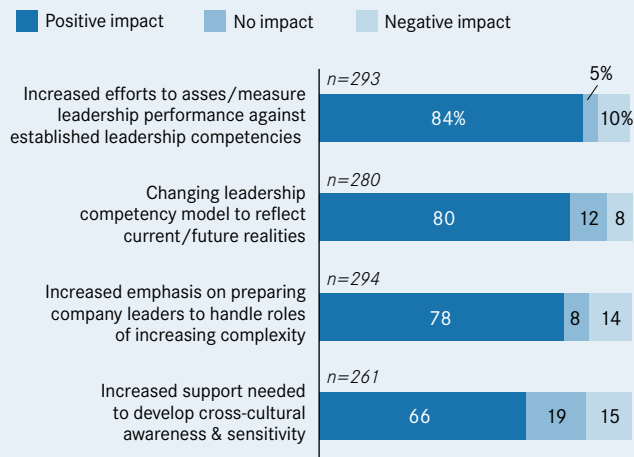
Positive impact
No impact
Negative impact

Increased efforts to asses/measure leadership performance against established leadership competencies
n=293
84%
5%
10%

Changing leadership competency model to reflect current/future realities
n=280
80
12
8

Increased emphasis on preparing company leaders to handle roles of increasing complexity
n=294
78
8
14

Increased support needed to develop cross-cultural awareness & sensitivity
n=261
66
19
15